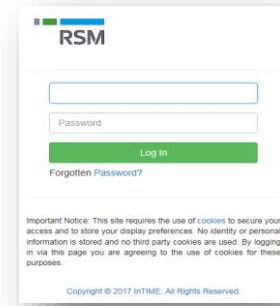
RSM

Password

Log In

Forgotten Password?

Important Notice: This site requires the use of cookies to secure your access and to store your display preferences. No identity or personal information is stored and no third party cookies are used. By logging in via this page you are agreeing to the use of cookies for these purposes.

Copyright © 2017 InTIME. All Rights Reserved.